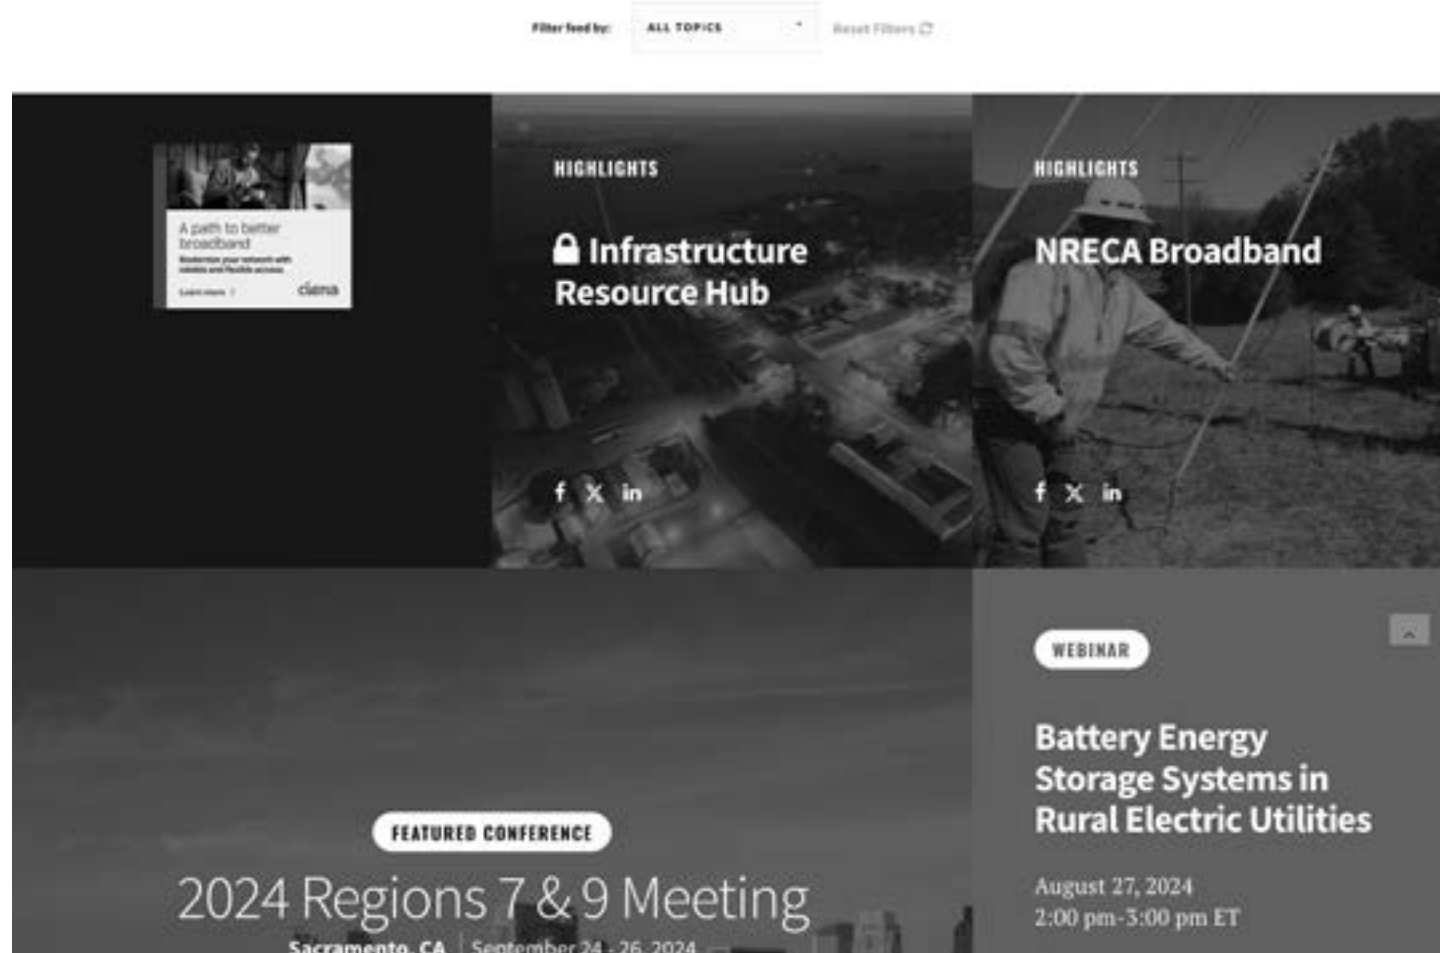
Filter feed by: ALL TOPICS Reset Filters

A path to better broadband
Modernize your network with reliable and flexible access
Learn more
ciena

HIGHLIGHTS
Infrastructure Resource Hub

HIGHLIGHTS
NRECA Broadband

WEBINAR
Battery Energy Storage Systems in Rural Electric Utilities
August 27, 2024
2:00 pm-3:00 pm ET

FEATURED CONFERENCE
2024 Regions 7 & 9 Meeting
Sacramento, CA | September 24 - 26, 2024